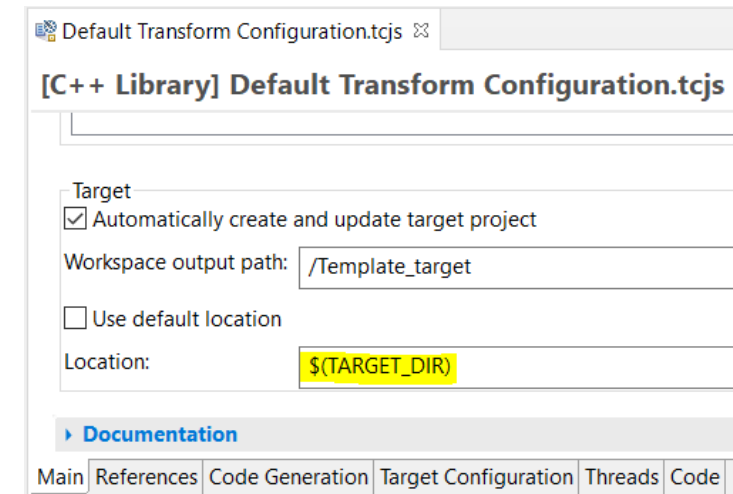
Default Transform Configuration.tcjs ☒

[C++ Library] Default Transform Configuration.tcjs

Target

☑ Automatically create and update target project

Workspace output path: /Template_target

☐ Use default location

Location: $(TARGET_DIR)

▸ Documentation

Main | References | Code Generation | Target Configuration | Threads | Code